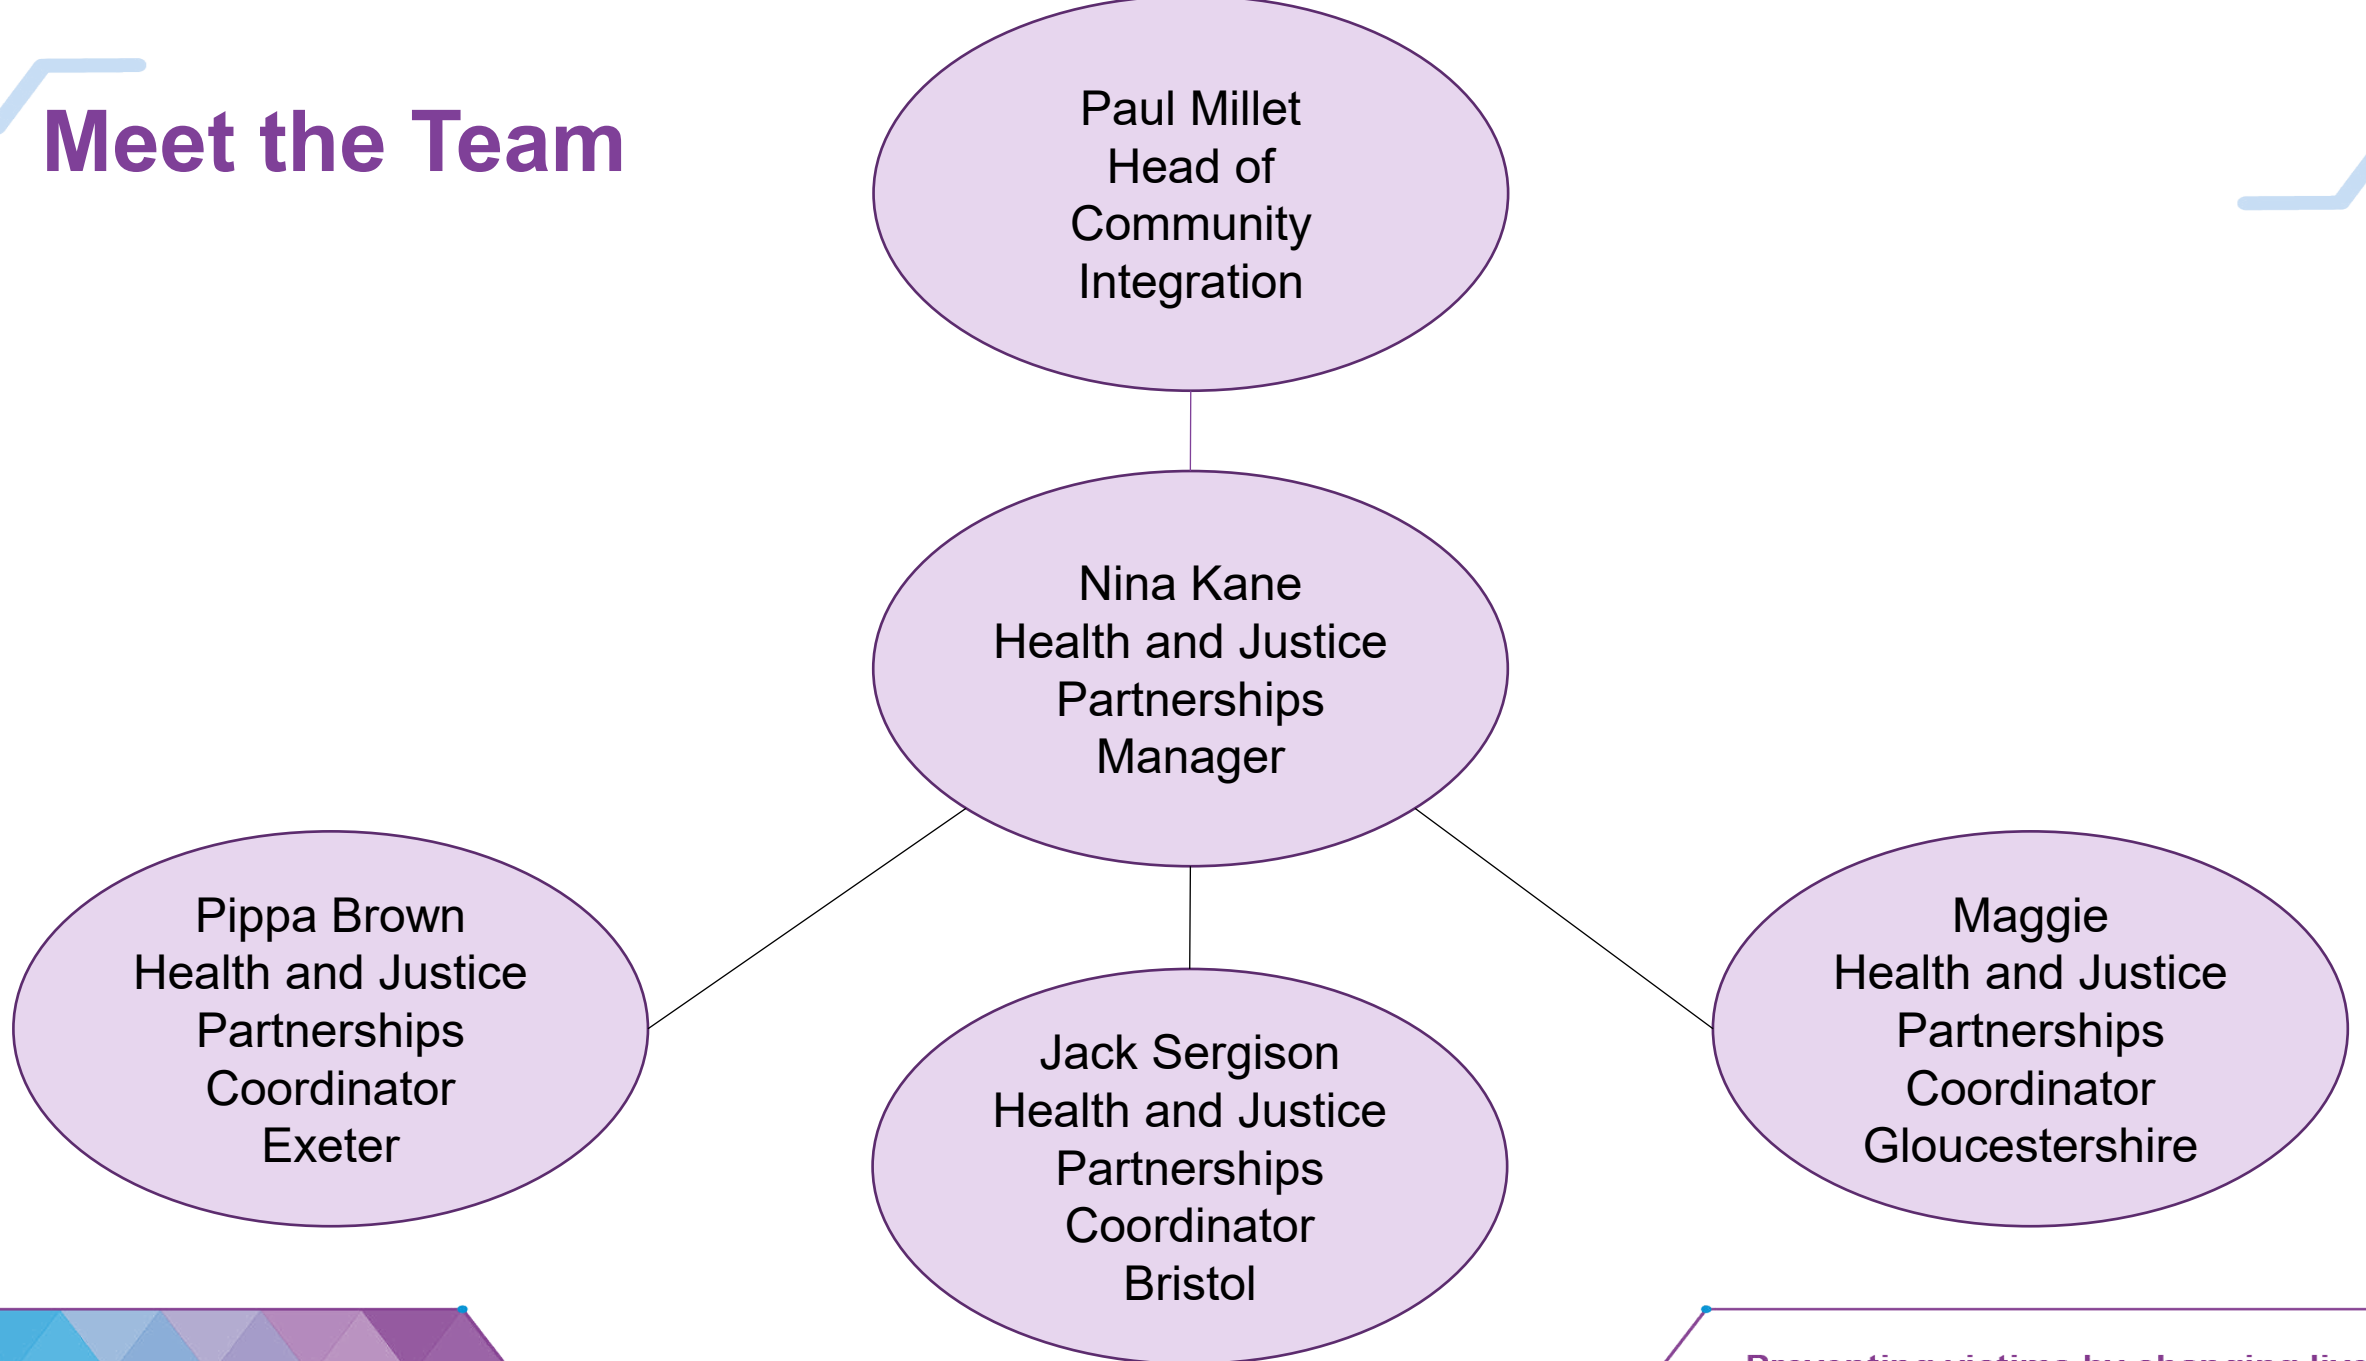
Meet the Team

Paul Millet
Head of Community Integration

Nina Kane
Health and Justice Partnerships Manager

Pippa Brown
Health and Justice Partnerships Coordinator
Exeter

Jack Sergison
Health and Justice Partnerships Coordinator
Bristol

Maggie
Health and Justice Partnerships Coordinator
Gloucestershire

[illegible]